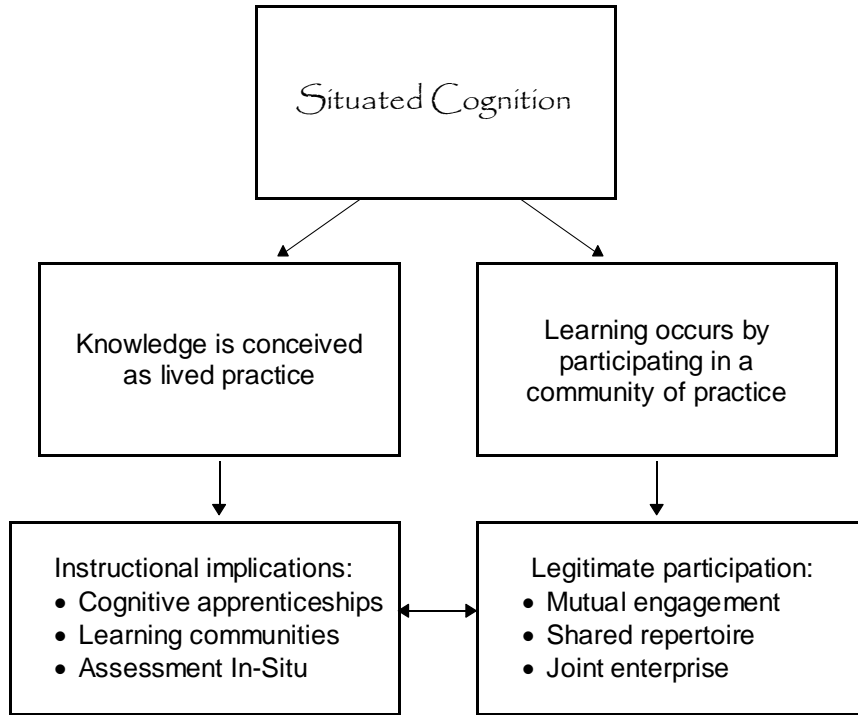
Situated Cognition

Knowledge is conceived as lived practice

Learning occurs by participating in a community of practice

Instructional implications:
• Cognitive apprenticeships
• Learning communities
• Assessment In-Situ

Legitimate participation:
• Mutual engagement
• Shared repertoire
• Joint enterprise